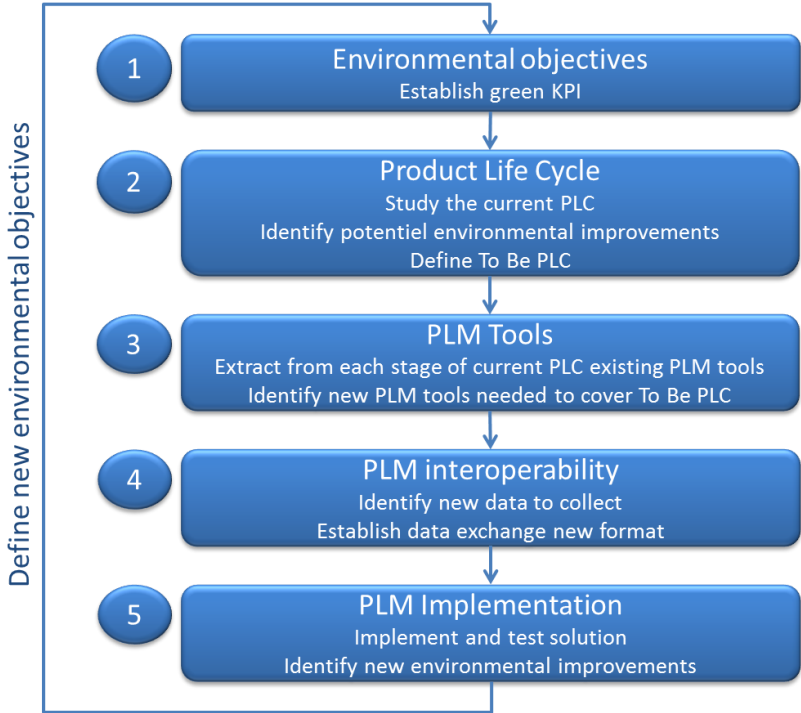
Define new environmental objectives

1
Environmental objectives
Establish green KPI

2
Product Life Cycle
Study the current PLC
Identify potentiel environmental improvements
Define To Be PLC

3
PLM Tools
Extract from each stage of current PLC existing PLM tools
Identify new PLM tools needed to cover To Be PLC

4
PLM interoperability
Identify new data to collect
Establish data exchange new format

5
PLM Implementation
Implement and test solution
Identify new environmental improvements